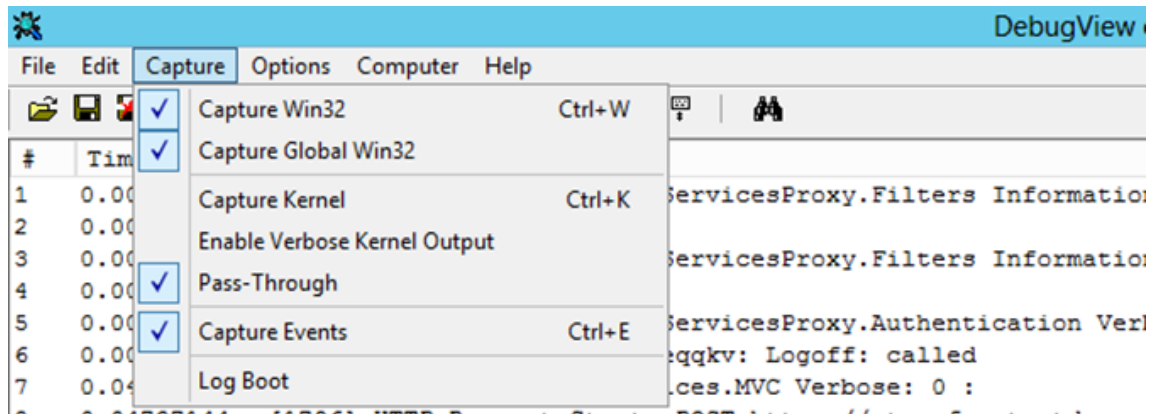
DebugView

File Edit Capture Options Computer Help

✓ Capture Win32 Ctrl+W
✓ Capture Global Win32
Capture Kernel Ctrl+K
Enable Verbose Kernel Output
✓ Pass-Through
✓ Capture Events Ctrl+E
Log Boot

| # | Tim | |
|---|---|---|
| 1 | 0.00 | ServicesProxy.Filters Informatio |
| 2 | 0.00 | |
| 3 | 0.00 | ServicesProxy.Filters Informatio |
| 4 | 0.00 | |
| 5 | 0.00 | ServicesProxy.Authentication Ver |
| 6 | 0.00 | eqqkv: Logoff: called |
| 7 | 0.04 | ices.MVC Verbose: 0 : |